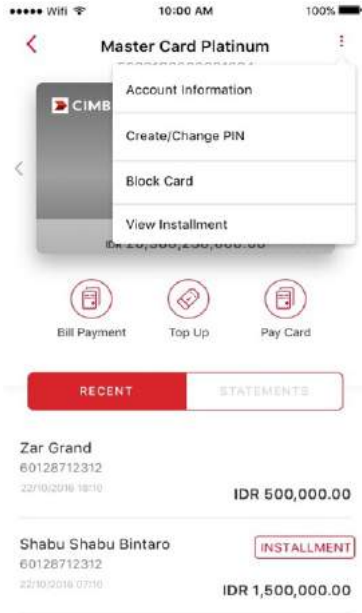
••••• Wifi 10:00 AM 100%

<

Master Card Platinum

Account Information

Create/Change PIN

Block Card

View Installment

CIMB

<

IDR 20,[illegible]

Bill Payment

Top Up

Pay Card

RECENT

STATEMENTS

Zar Grand
60128712312
22/10/2016 18:10

IDR 500,000.00

Shabu Shabu Bintaro
60128712312
22/10/2016 07:10

INSTALLMENT

IDR 1,500,000.00